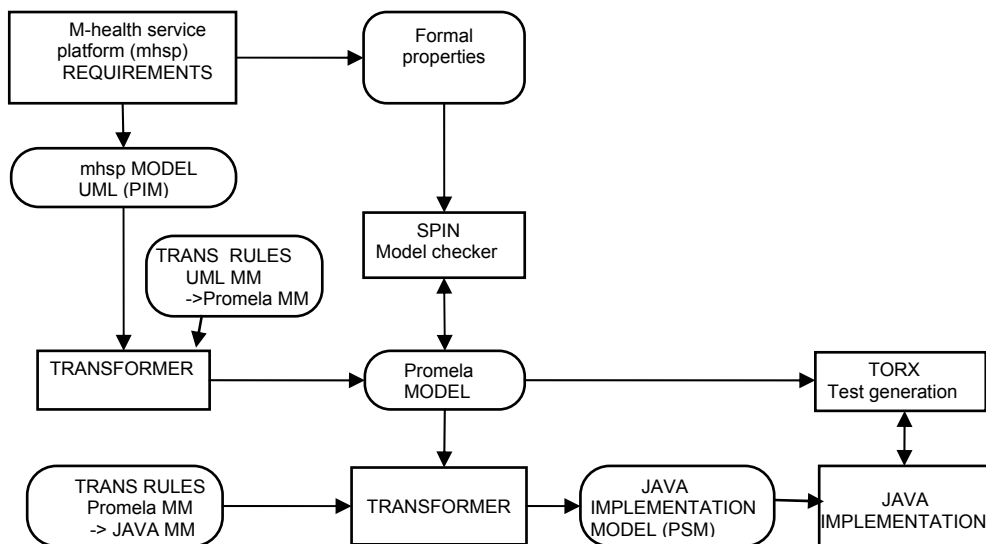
M-health service platform (mhsp) REQUIREMENTS

Formal properties

mhsp MODEL UML (PIM)

SPIN Model checker

TRANS RULES UML MM ->Promela MM

TRANSFORMER

Promela MODEL

TORX Test generation

TRANS RULES Promela MM -> JAVA MM

TRANSFORMER

JAVA IMPLEMENTATION MODEL (PSM)

JAVA IMPLEMENTATION